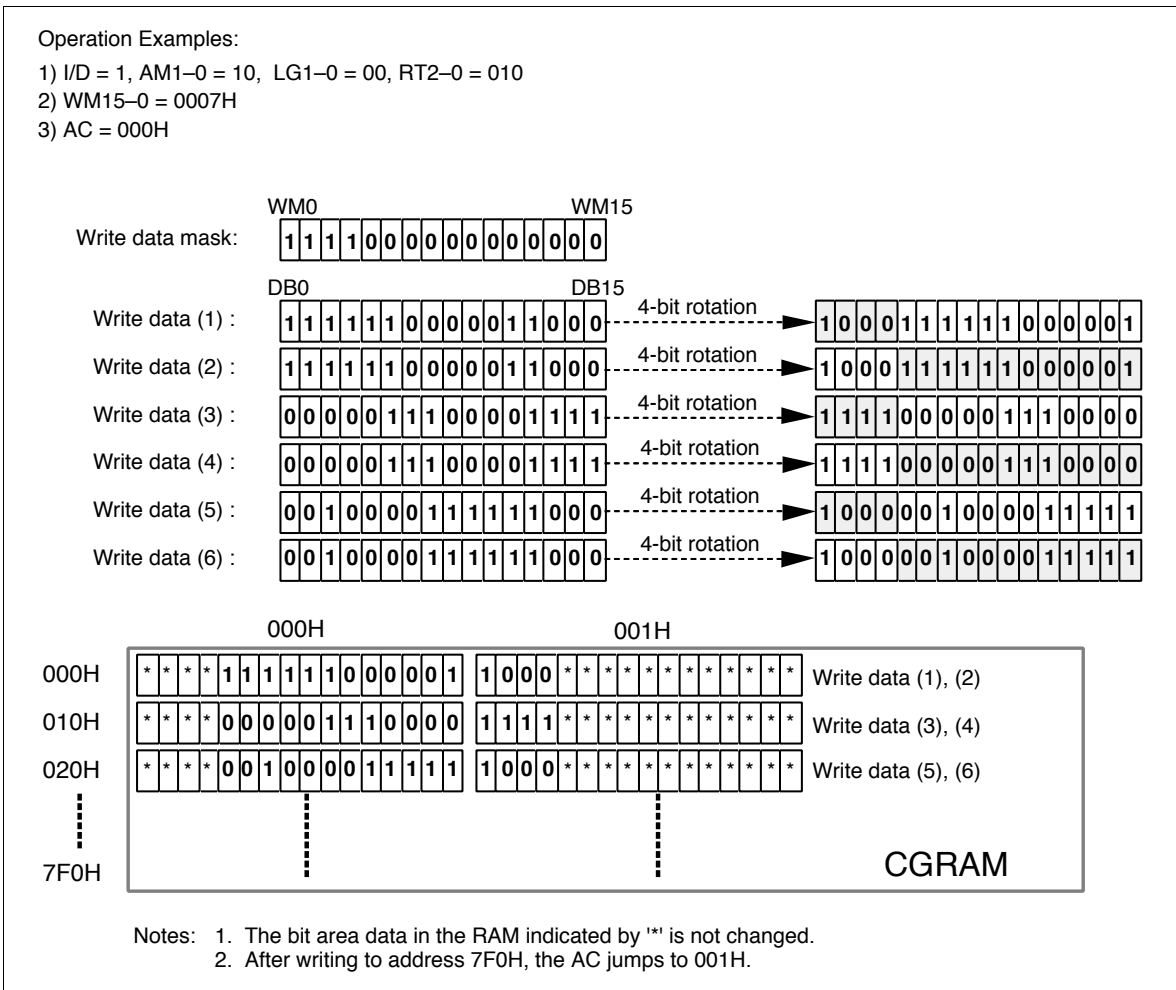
Operation Examples:
1) I/D = 1, AM1–0 = 10, LG1–0 = 00, RT2–0 = 010
2) WM15–0 = 0007H
3) AC = 000H

WM0 WM15
Write data mask: 1 1 1 1 0 0 0 0 0 0 0 0 0 0 0 0

DB0 DB15
Write data (1) : 1 1 1 1 1 1 0 0 0 0 0 1 1 0 0 0 4-bit rotation 1 0 0 0 1 1 1 1 1 1 0 0 0 0 0 1
Write data (2) : 1 1 1 1 1 1 0 0 0 0 0 1 1 0 0 0 4-bit rotation 1 0 0 0 1 1 1 1 1 1 0 0 0 0 0 1
Write data (3) : 0 0 0 0 0 1 1 1 0 0 0 0 1 1 1 1 4-bit rotation 1 1 1 1 0 0 0 0 0 1 1 1 0 0 0 0
Write data (4) : 0 0 0 0 0 1 1 1 0 0 0 0 1 1 1 1 4-bit rotation 1 1 1 1 0 0 0 0 0 1 1 1 0 0 0 0
Write data (5) : 0 0 1 0 0 0 0 1 1 1 1 1 1 0 0 0 4-bit rotation 1 0 0 0 0 0 1 0 0 0 0 1 1 1 1 1
Write data (6) : 0 0 1 0 0 0 0 1 1 1 1 1 1 0 0 0 4-bit rotation 1 0 0 0 0 0 1 0 0 0 0 1 1 1 1 1

000H 001H
000H * * * * 1 1 1 1 1 1 0 0 0 0 0 1 1 0 0 0 * * * * * * * * * * * * Write data (1), (2)
010H * * * * 0 0 0 0 0 1 1 1 0 0 0 0 1 1 1 1 * * * * * * * * * * * * Write data (3), (4)
020H * * * * 0 0 1 0 0 0 0 1 1 1 1 1 1 0 0 0 * * * * * * * * * * * * Write data (5), (6)
7F0H
CGRAM

Notes: 1. The bit area data in the RAM indicated by '*' is not changed.
2. After writing to address 7F0H, the AC jumps to 001H.